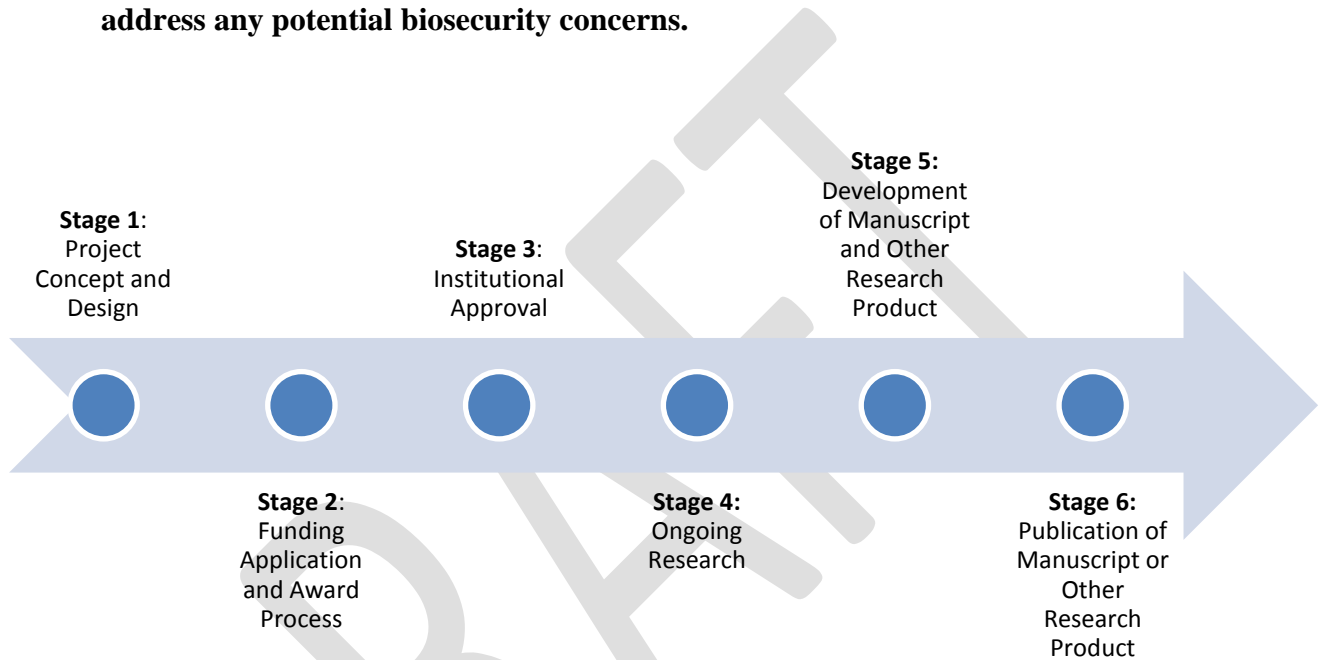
address any potential biosecurity concerns.

**Stage 1**: Project Concept and Design

**Stage 2**: Funding Application and Award Process

**Stage 3**: Institutional Approval

**Stage 4:** Ongoing Research

**Stage 5:** Development of Manuscript and Other Research Product

**Stage 6:** Publication of Manuscript or Other Research Product

DRAFT